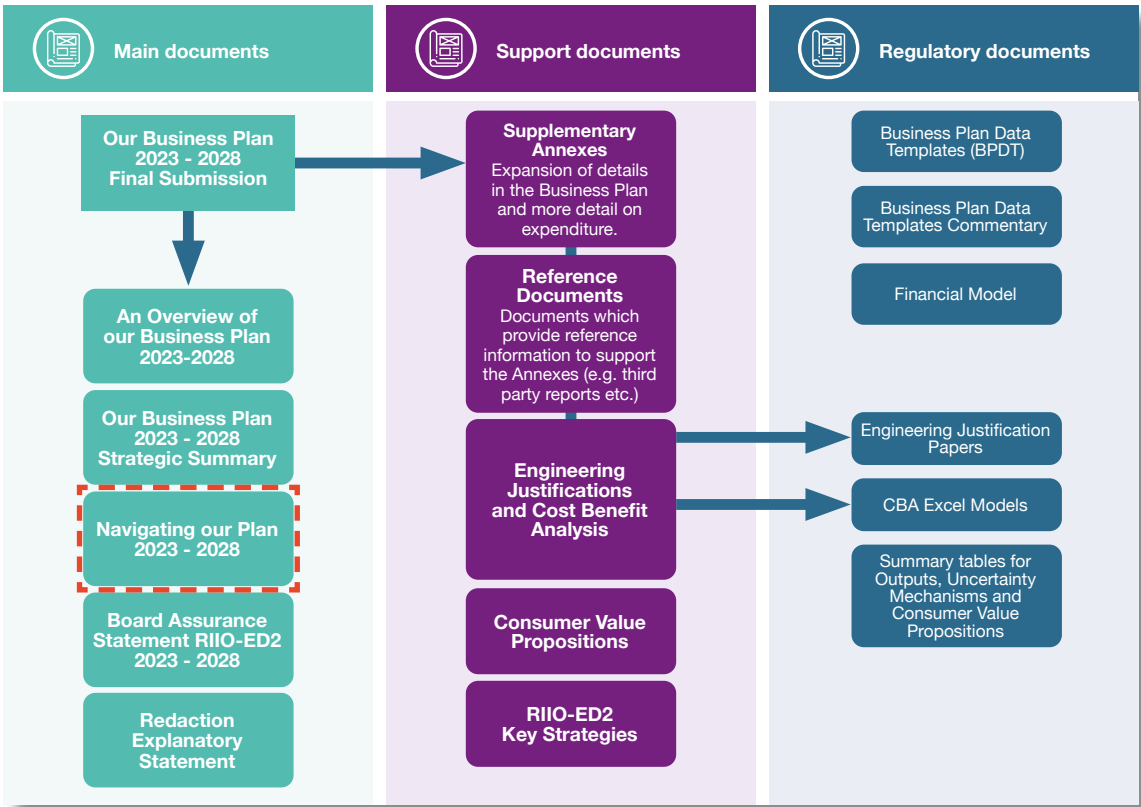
Main documents

Support documents

Regulatory documents

Our Business Plan 2023 - 2028 Final Submission

An Overview of our Business Plan 2023-2028

Our Business Plan 2023 - 2028 Strategic Summary

Navigating our Plan 2023 - 2028

Board Assurance Statement RIIO-ED2 2023 - 2028

Redaction Explanatory Statement

Supplementary Annexes
Expansion of details in the Business Plan and more detail on expenditure.

Reference Documents
Documents which provide reference information to support the Annexes (e.g. third party reports etc.)

Engineering Justifications and Cost Benefit Analysis

Consumer Value Propositions

RIIO-ED2 Key Strategies

Business Plan Data Templates (BPDT)

Business Plan Data Templates Commentary

Financial Model

Engineering Justification Papers

CBA Excel Models

Summary tables for Outputs, Uncertainty Mechanisms and Consumer Value Propositions